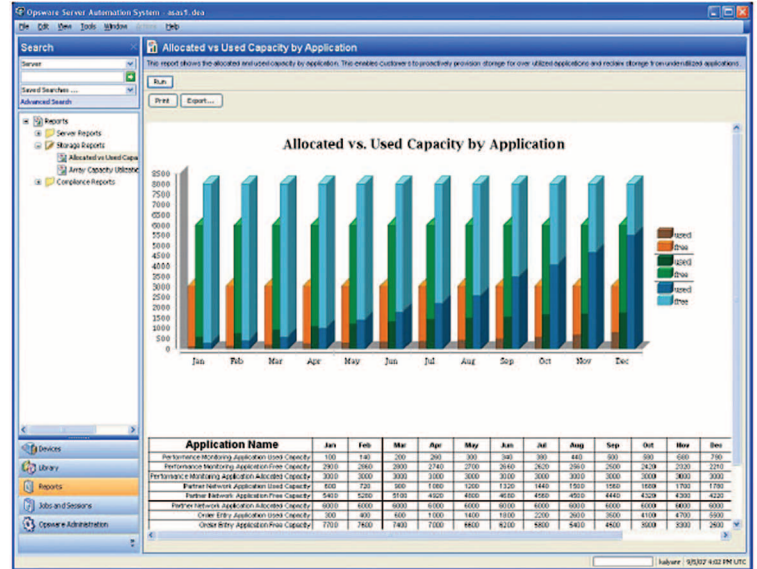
Opsware Server Automation System - asas1.dea

File Edit View Tools Window Actions Help

Search

Server

Saved Searches ...

Advanced Search

Reports
Server Reports
Storage Reports
Allocated vs Used Capa
Array Capacity Utilizatio
Compliance Reports

Devices
Library
Reports
Jobs and Sessions
Opsware Administration

Allocated vs Used Capacity by Application

This report shows the allocated and used capacity by application. This enables customers to proactively provision storage for over utilized applications and reclaim storage from underutilized applications.

Run

Print Export...

Allocated vs. Used Capacity by Application

8500
8000
7500
7000
6500
6000
5500
5000
4500
4000
3500
3000
2500
2000
1500
1000
500
0

Jan Feb Mar Apr May Jun Jul Aug Sep Oct Nov Dec

used
free
used
free
used
free

| Application Name | Jan | Feb | Mar | Apr | May | Jun | Jul | Aug | Sep | Oct | Nov | Dec |
|---|---|---|---|---|---|---|---|---|---|---|---|---|
| Performance Monitoring Application Used Capacity | 100 | 140 | 200 | 260 | 300 | 340 | 380 | 440 | 500 | 580 | 680 | 790 |
| Performance Monitoring Application Free Capacity | 2900 | 2860 | 2800 | 2740 | 2700 | 2660 | 2620 | 2560 | 2500 | 2420 | 2320 | 2210 |
| Performance Monitoring Application Allocated Capacity | 3000 | 3000 | 3000 | 3000 | 3000 | 3000 | 3000 | 3000 | 3000 | 3000 | 3000 | 3000 |
| Partner Network Application Used Capacity | 600 | 720 | 900 | 1080 | 1200 | 1320 | 1440 | 1500 | 1560 | 1680 | 1700 | 1780 |
| Partner Network Application Free Capacity | 5400 | 5280 | 5100 | 4920 | 4800 | 4680 | 4560 | 4500 | 4440 | 4320 | 4300 | 4220 |
| Partner Network Application Allocated Capacity | 6000 | 6000 | 6000 | 6000 | 6000 | 6000 | 6000 | 6000 | 6000 | 6000 | 6000 | 6000 |
| Order Entry Application Used Capacity | 300 | 400 | 600 | 1000 | 1400 | 1800 | 2200 | 2600 | 3600 | 4100 | 4700 | 5000 |
| Order Entry Application Free Capacity | 7700 | 7600 | 7400 | 7000 | 6600 | 6200 | 5800 | 5400 | 4500 | 3900 | 3300 | 2600 |

kalyane | 9/1/07 4:02 PM UTC